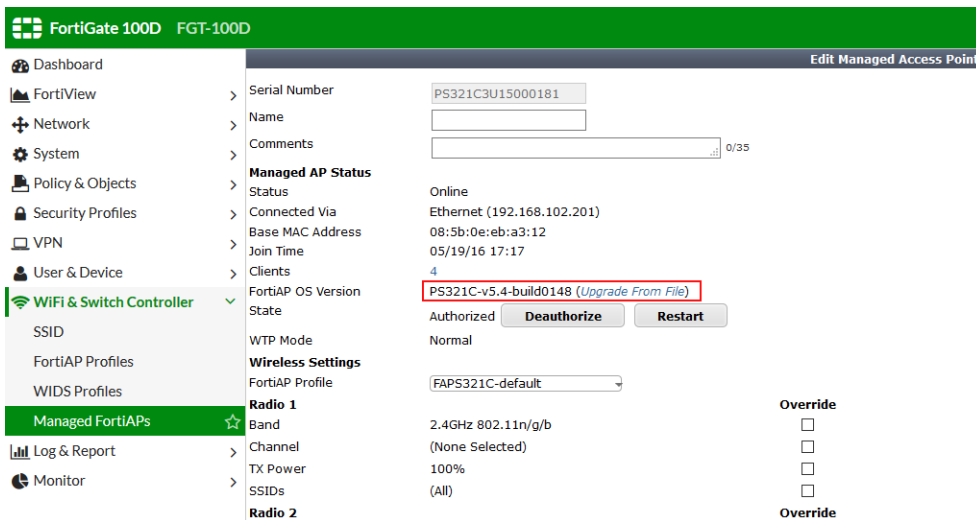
FortiGate 100D FGT-100D

Dashboard
FortiView
Network
System
Policy & Objects
Security Profiles
VPN
User & Device
WiFi & Switch Controller
SSID
FortiAP Profiles
WIDS Profiles
Managed FortiAPs
Log & Report
Monitor

Edit Managed Access Point

Serial Number PS321C3U15000181
Name
Comments 0/35
Managed AP Status
Status Online
Connected Via Ethernet (192.168.102.201)
Base MAC Address 08:5b:0e:eb:a3:12
Join Time 05/19/16 17:17
Clients 4
FortiAP OS Version PS321C-v5.4-build0148 (Upgrade From File)
State Authorized Deauthorize Restart
WTP Mode Normal
Wireless Settings
FortiAP Profile FAPS321C-default
Radio 1 Override
Band 2.4GHz 802.11n/g/b
Channel (None Selected)
TX Power 100%
SSIDs (All)
Radio 2 Override